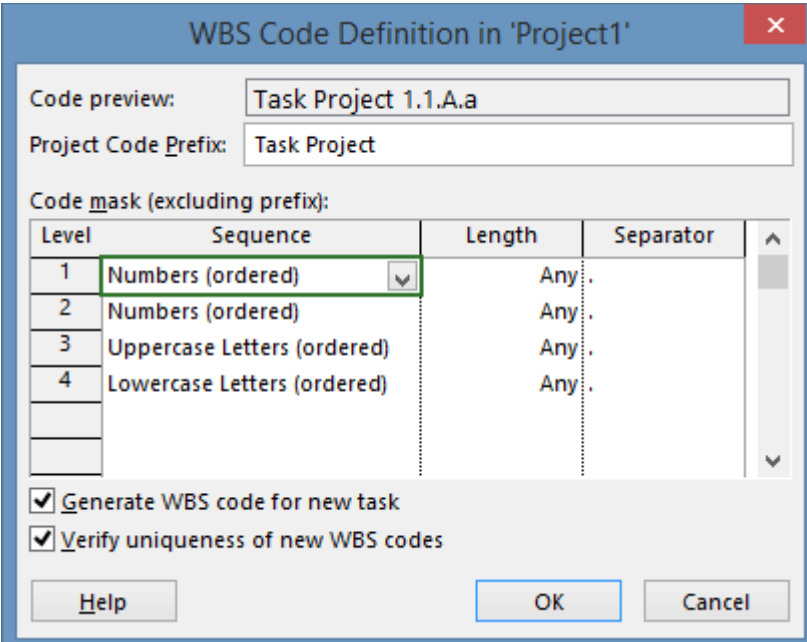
WBS Code Definition in 'Project1'

Code preview: Task Project 1.1.A.a

Project Code Prefix: Task Project

Code mask (excluding prefix):

| Level | Sequence | Length | Separator |
|---|---|---|---|
| 1 | Numbers (ordered) | Any | . |
| 2 | Numbers (ordered) | Any | . |
| 3 | Uppercase Letters (ordered) | Any | . |
| 4 | Lowercase Letters (ordered) | Any | . |
| | | | |
| | | | |

Generate WBS code for new task

Verify uniqueness of new WBS codes

Help

OK

Cancel